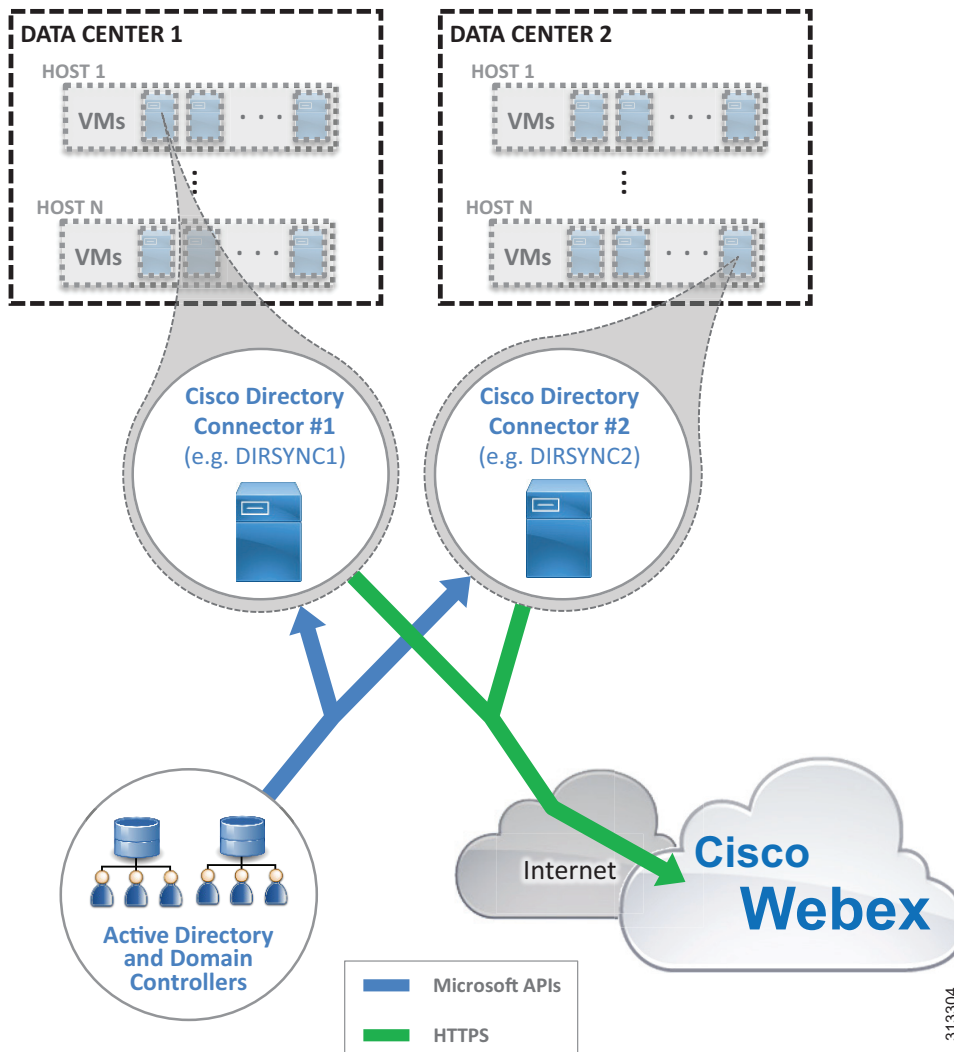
DATA CENTER 1

HOST 1

VMs

HOST N

VMs

DATA CENTER 2

HOST 1

VMs

HOST N

VMs

Cisco Directory Connector #1 (e.g. DIRSYNC1)

Cisco Directory Connector #2 (e.g. DIRSYNC2)

Internet

Cisco Webex

Active Directory and Domain Controllers

Microsoft APIs

HTTPS

313304